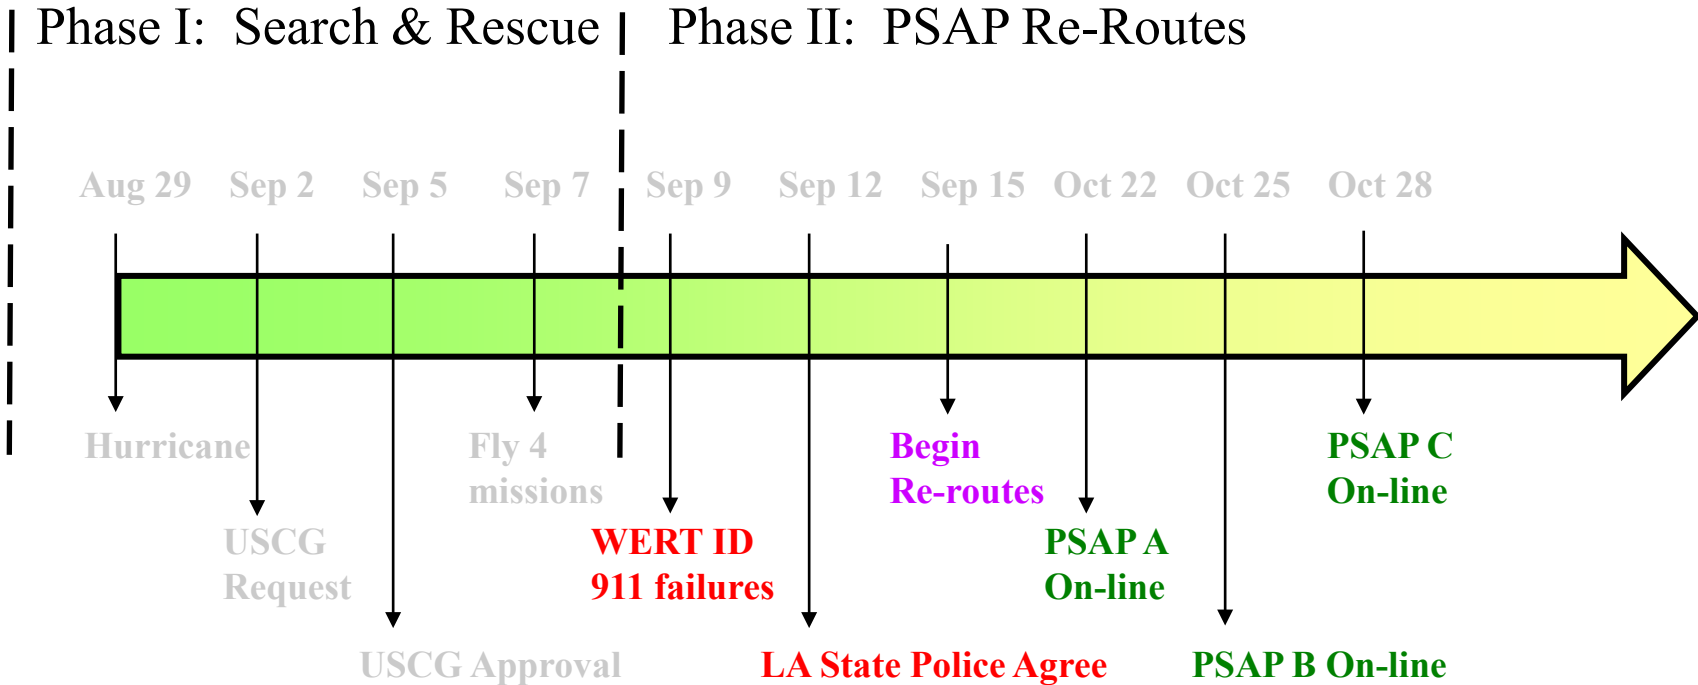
Phase I: Search & Rescue

Phase II: PSAP Re-Routes

Aug 29 Sep 2 Sep 5 Sep 7 Sep 9 Sep 12 Sep 15 Oct 22 Oct 25 Oct 28

Hurricane

USCG Request

USCG Approval

Fly 4 missions

WERT ID 911 failures

LA State Police Agree

Begin Re-routes

PSAP A On-line

PSAP B On-line

PSAP C On-line